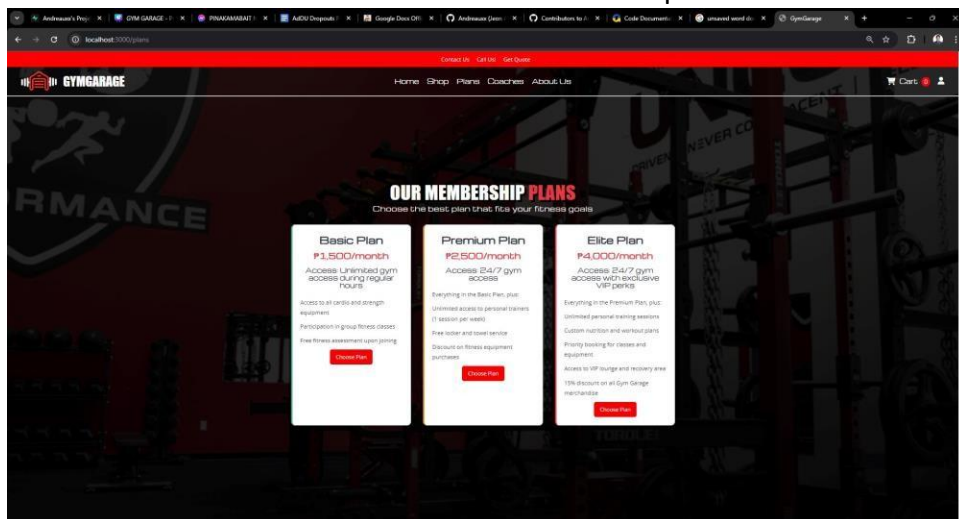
Andreaaa's Proj | GYM GARAGE | PINAKAMABAIT | AdDU Dropouts | Google Docs Offl | Andreaaaa (Jean | Contributors to | Code Documenta | unsaved word do | GymGarage

localhost:3000/plans

Contact Us Call Us Get Quote

GYMGARAGE

Home Shop Plans Coaches About Us

Cart 0

OUR MEMBERSHIP PLANS

Choose the best plan that fits your fitness goals

Basic Plan

₱1,500/month

Access Unlimited gym access during regular hours

Access to all cardio and strength equipment

Participation in group fitness classes

Free fitness assessment upon joining

Choose Plan

Premium Plan

₱2,500/month

Access 24/7 gym access

Everything in the Basic Plan, plus:

Unlimited access to personal trainers (1 session per week)

Free locker and towel service

Discount on fitness equipment purchases

Choose Plan

Elite Plan

₱4,000/month

Access 24/7 gym access with exclusive VIP perks

Everything in the Premium Plan, plus:

Unlimited personal training sessions

Custom nutrition and workout plans

Priority booking for classes and equipment

Access to VIP lounge and recovery area

15% discount on all Gym Garage merchandise

Choose Plan